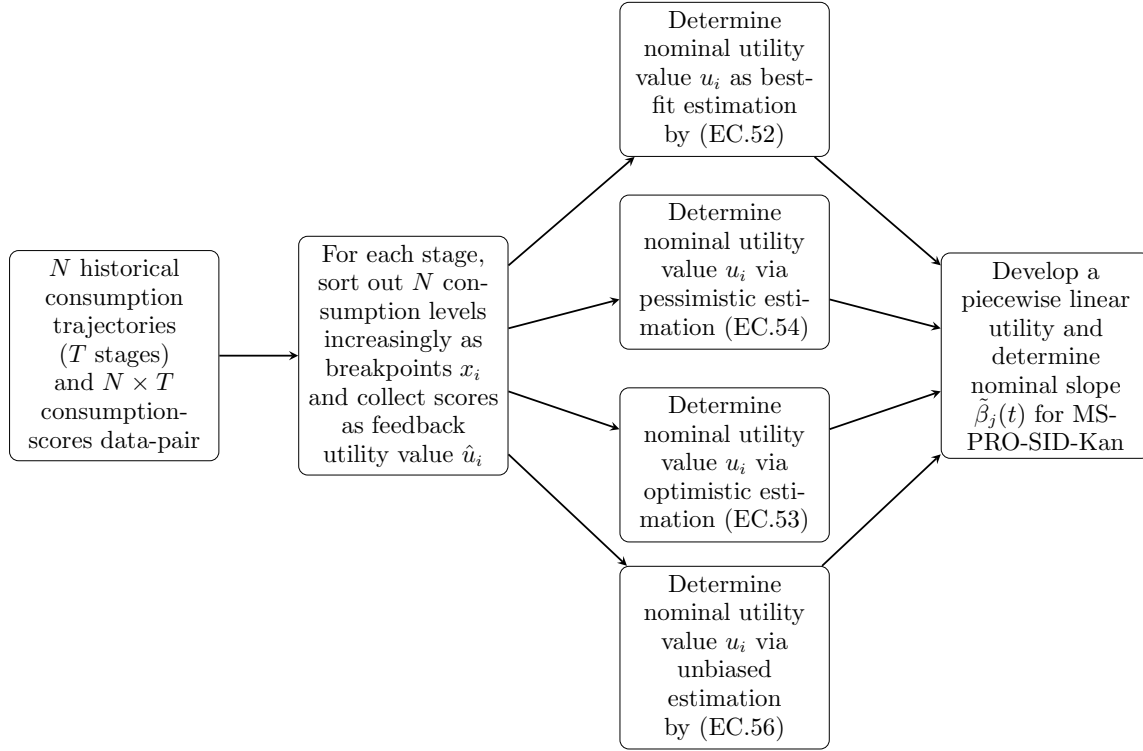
$N$ historical consumption trajectories ($T$ stages) and $N \times T$ consumption-scores data-pair

For each stage, sort out $N$ consumption levels increasingly as breakpoints $x_i$ and collect scores as feedback utility value $\hat{u}_i$

Determine nominal utility value $u_i$ as best-fit estimation by (EC.52)

Determine nominal utility value $u_i$ via pessimistic estimation (EC.54)

Determine nominal utility value $u_i$ via optimistic estimation (EC.53)

Determine nominal utility value $u_i$ via unbiased estimation by (EC.56)

Develop a piecewise linear utility and determine nominal slope $\tilde{\beta}_j(t)$ for MS-PRO-SID-Kan